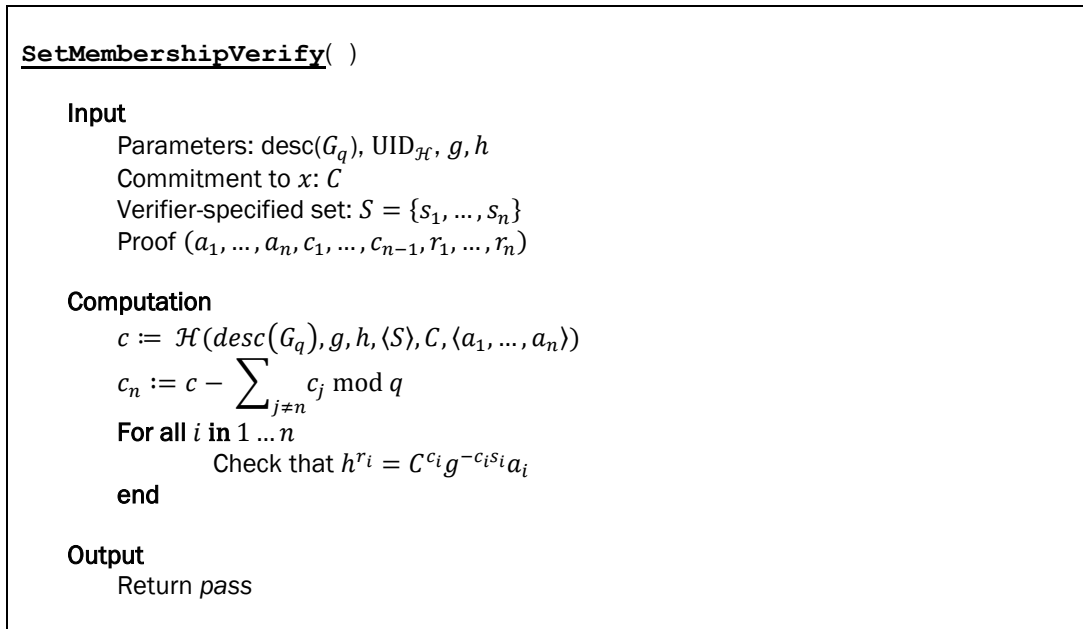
SetMembershipVerify( )

Input

Parameters: desc($G_q$), $\mathrm{UID}_{\mathcal{H}}$, $g, h$

Commitment to $x$: $C$

Verifier-specified set: $S = \{s_1, \dots, s_n\}$

Proof $(a_1, \dots, a_n, c_1, \dots, c_{n-1}, r_1, \dots, r_n)$

Computation

$c \coloneqq \mathcal{H}(desc(G_q), g, h, \langle S \rangle, C, \langle a_1, \dots, a_n \rangle)$

$c_n \coloneqq c - \sum_{j \neq n} c_j \bmod q$

For all $i$ in $1 \dots n$

Check that $h^{r_i} = C^{c_i} g^{-c_i s_i} a_i$

end

Output

Return pass